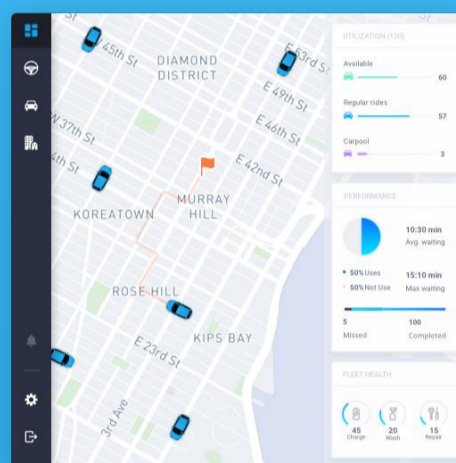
W 45th St
DIAMOND DISTRICT
E 53rd St
E 49th St
W 37th St
E 46th St
4th St
E 42nd St
KOREATOWN
MURRAY HILL
ROSE HILL
KIPS BAY
E 23rd St
3rd Ave

UTILIZATION (120)
Available
60
Regular rides
57
Carpool
3

PERFORMANCE
10:30 min
Avg. waiting
50% Uses
50% Not Use
15:10 min
Max waiting
5
Missed
100
Completed

FLEET HEALTH
45
Charge
20
Wash
15
Repair